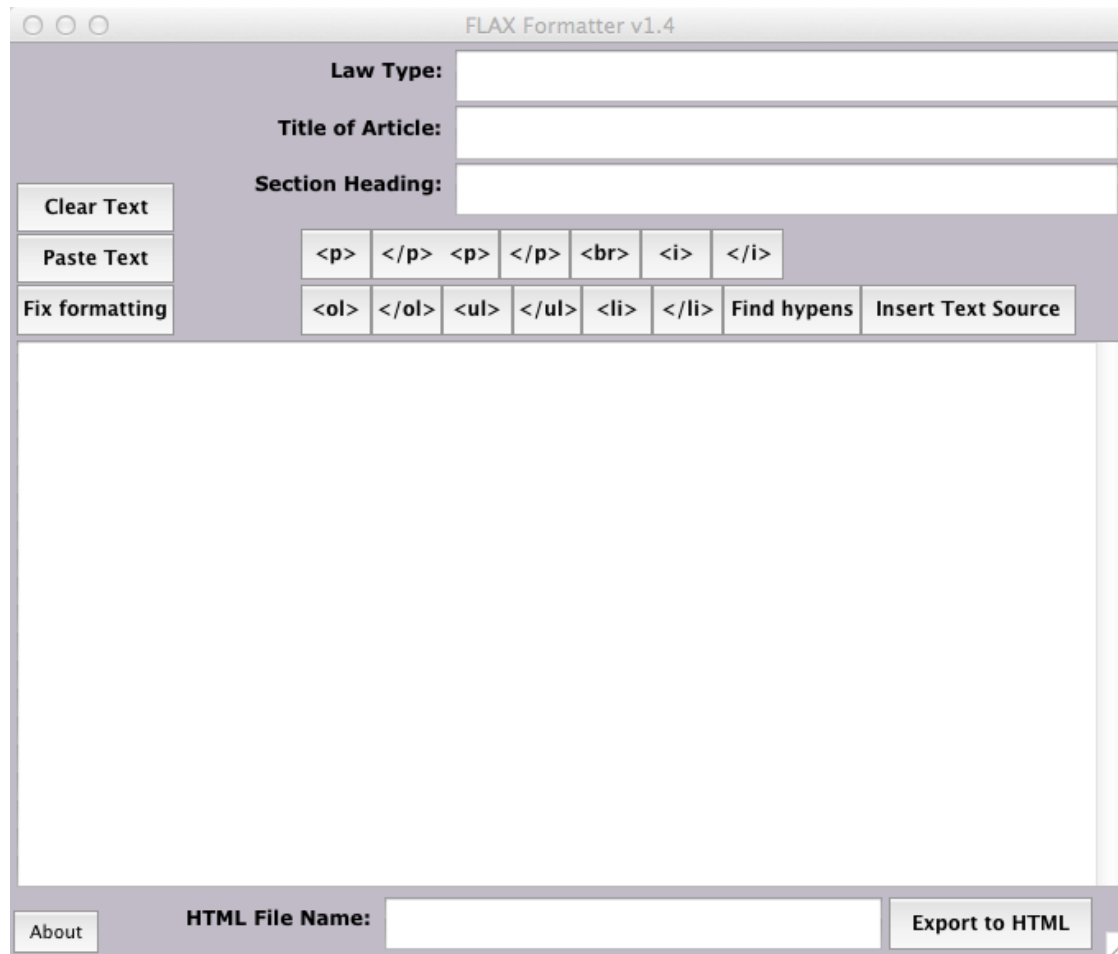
FLAX Formatter v1.4

Law Type:

Title of Article:

Section Heading:

Clear Text

Paste Text

Fix formatting

<p> </p> <p> </p> <br> <i> </i>

<ol> </ol> <ul> </ul> <li> </li> Find hypens Insert Text Source

About

HTML File Name:

Export to HTML